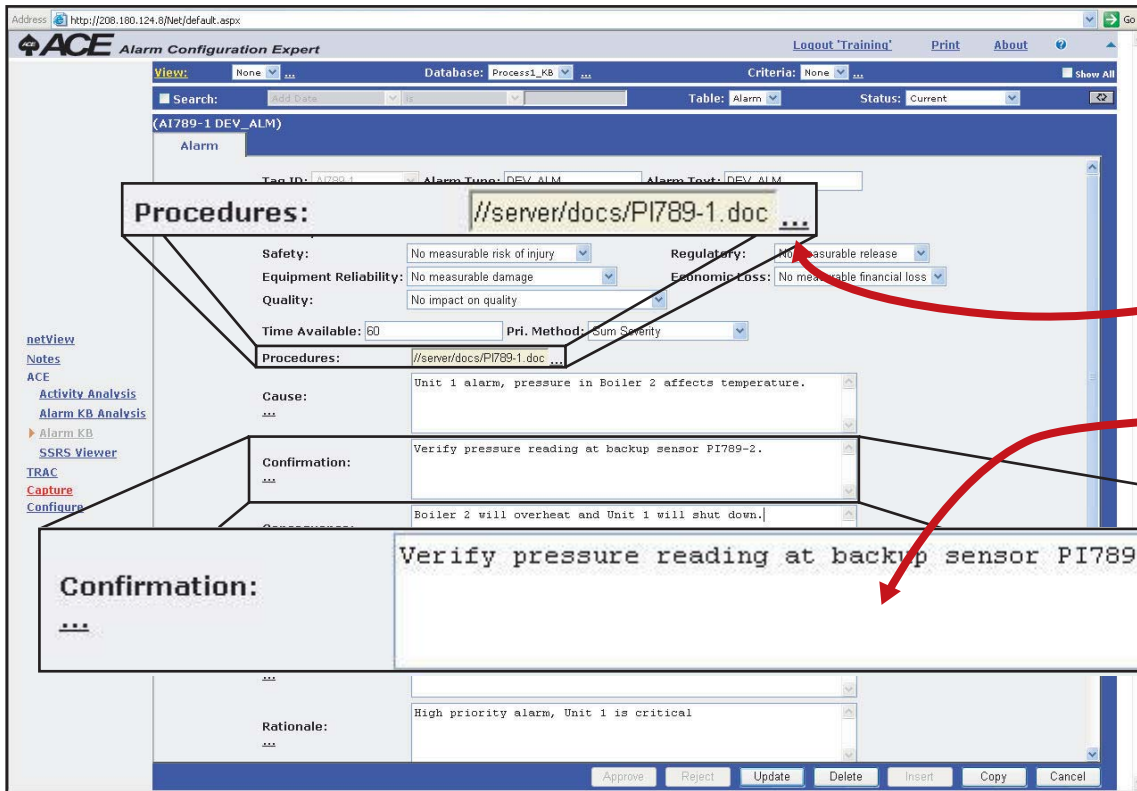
Address http://208.180.124.8/Net/default.aspx Go

ACE Alarm Configuration Expert

Logout 'Training' Print About

View: None ... Database: Process1_KB ... Criteria: None ... Show All

Search: Add Date is Table: Alarm Status: Current

(AI789-1 DEV_ALM)

Alarm

Tag ID: AI789-1 Alarm Type: DEV_ALM Alarm Text: DEV_ALM

Procedures: //server/docs/PI789-1.doc ...

Safety: No measurable risk of injury Regulatory: No measurable release

Equipment Reliability: No measurable damage Economic Loss: No measurable financial loss

Quality: No impact on quality

Time Available: 60 Pri. Method: Sum Severity

Procedures: //server/docs/PI789-1.doc ...

netView
Notes
ACE
Activity Analysis
Alarm KB Analysis
Alarm KB
SSRS Viewer
TRAC
Capture
Configure

Cause: ...
Unit 1 alarm, pressure in Boiler 2 affects temperature.

Confirmation: ...
Verify pressure reading at backup sensor PI789-2.

Consequence:
Boiler 2 will overheat and Unit 1 will shut down.

Confirmation: ...
Verify pressure reading at backup sensor PI789

...

Rationale: ...
High priority alarm, Unit 1 is critical

Approve Reject Update Delete Insert Copy Cancel